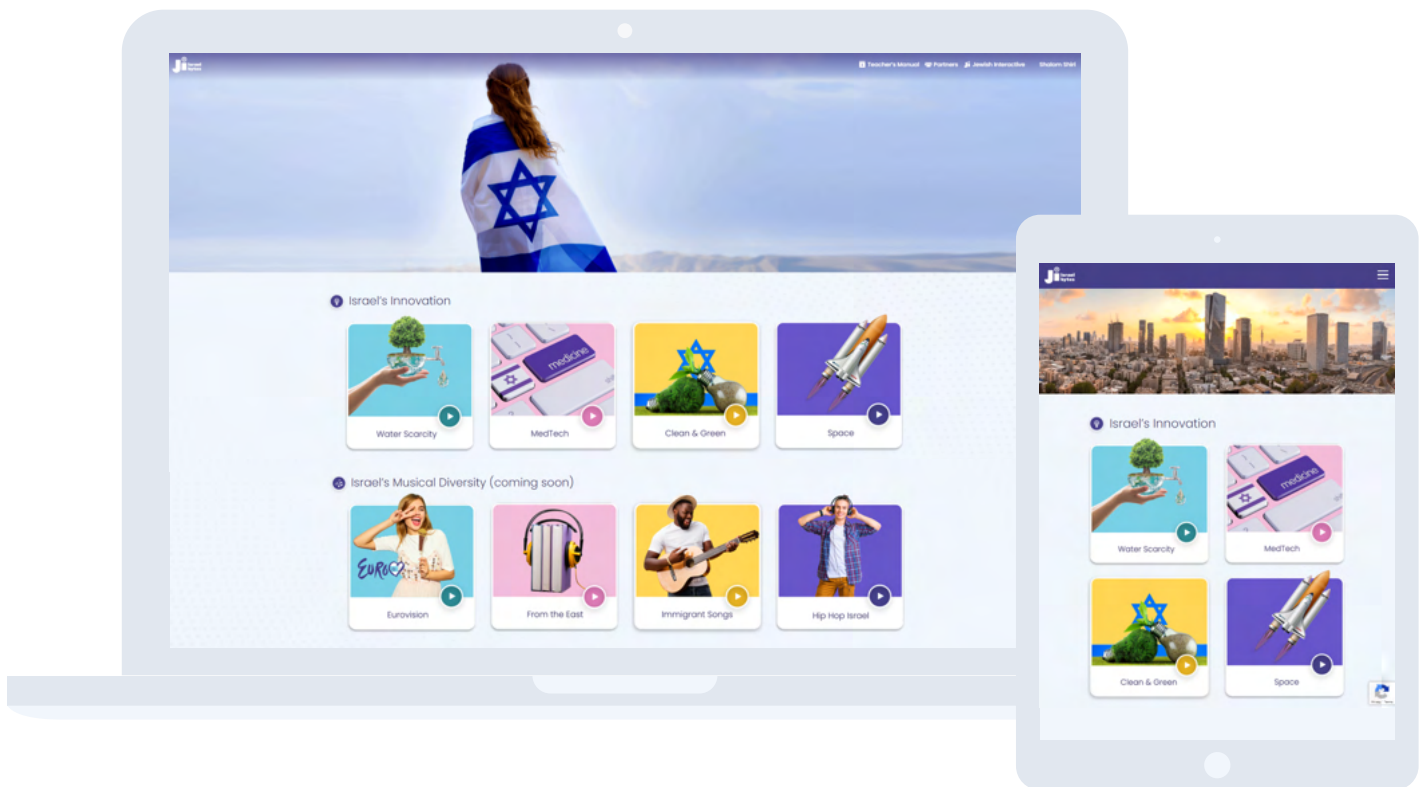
Ji Israel Bytes

Teacher's Manual Partners Jewish Interactive Shalom Shiri

Israel's Innovation

mediane

Water Scarcity

MedTech

Clean & Green

Space

Israel's Musical Diversity (coming soon)

EURO

Eurovision

From the East

Immigrant Songs

Hip Hop Israel

Ji Israel Bytes

Israel's Innovation

mediane

Water Scarcity

MedTech

Clean & Green

Space